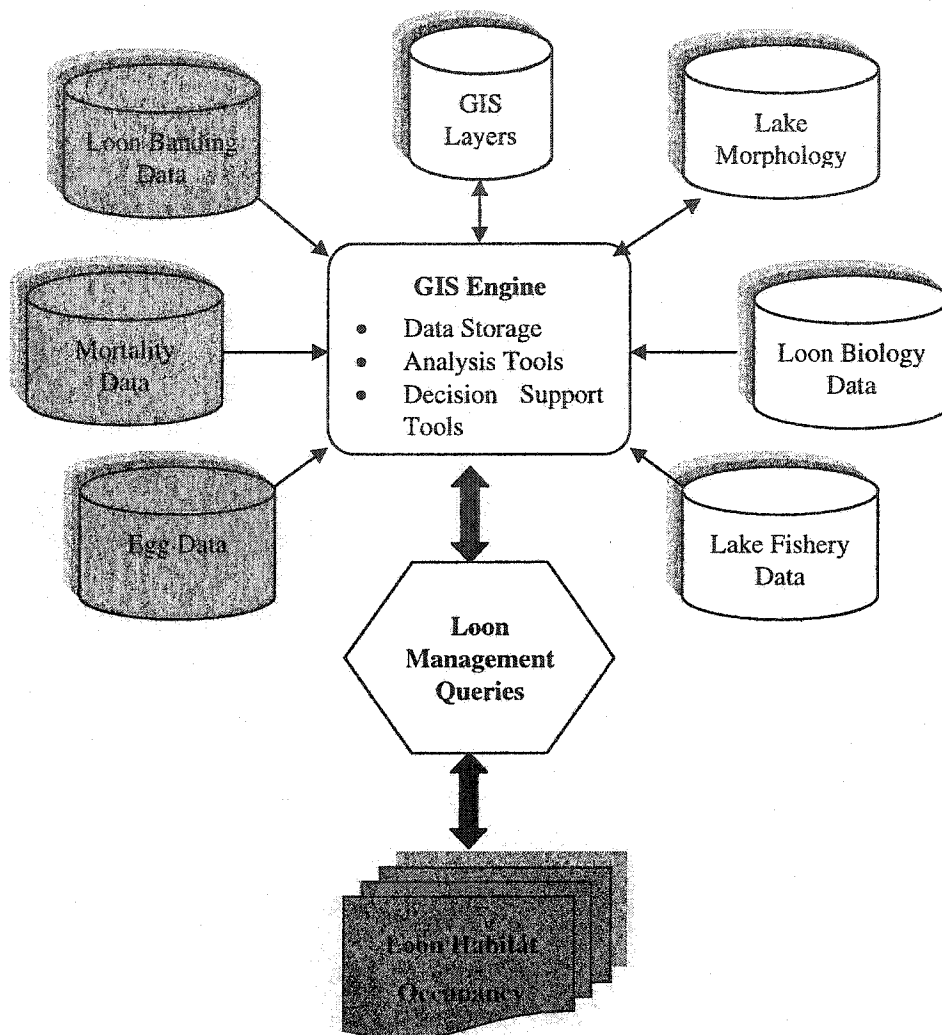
Loon Banding Data

GIS Layers

Lake Morphology

Mortality Data

GIS Engine
- Data Storage
- Analysis Tools
- Decision Support Tools

Loon Biology Data

Egg Data

Lake Fishery Data

Loon Management Queries

Loon Habitat Occupancy